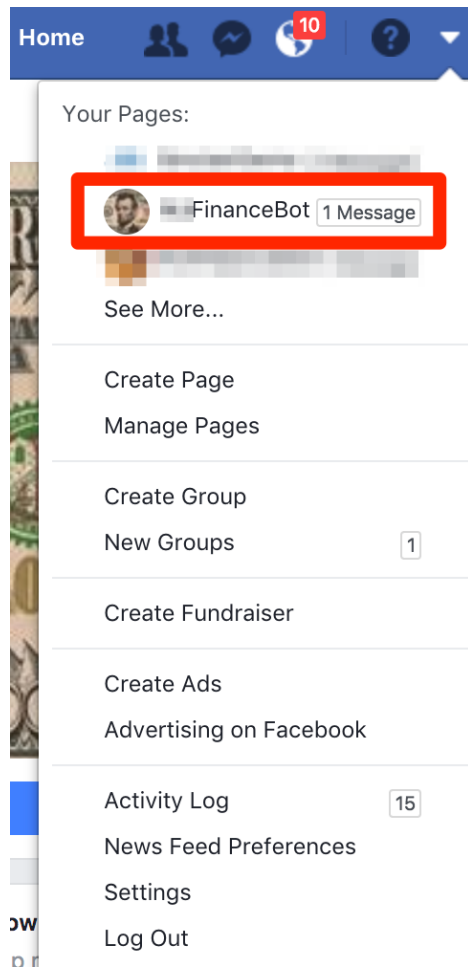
Home 10

Your Pages:

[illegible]

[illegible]FinanceBot 1 Message

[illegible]

See More...

Create Page

Manage Pages

Create Group

New Groups 1

Create Fundraiser

Create Ads

Advertising on Facebook

Activity Log 15

News Feed Preferences

Settings

Log Out